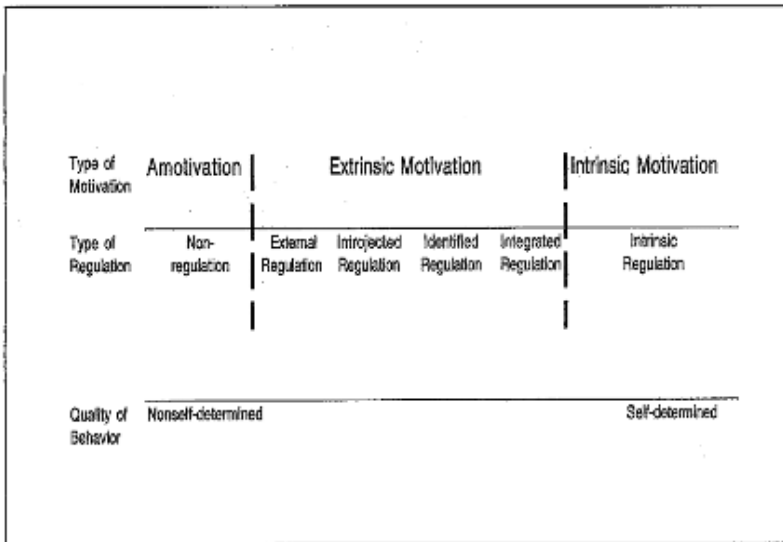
| Type of Motivation | Amotivation | Extrinsic Motivation | | | | Intrinsic Motivation |
|---|---|---|---|---|---|---|
| Type of Regulation | Non-regulation | External Regulation | Introjected Regulation | Identified Regulation | Integrated Regulation | Intrinsic Regulation |

Quality of Behavior Nonself-determined Self-determined